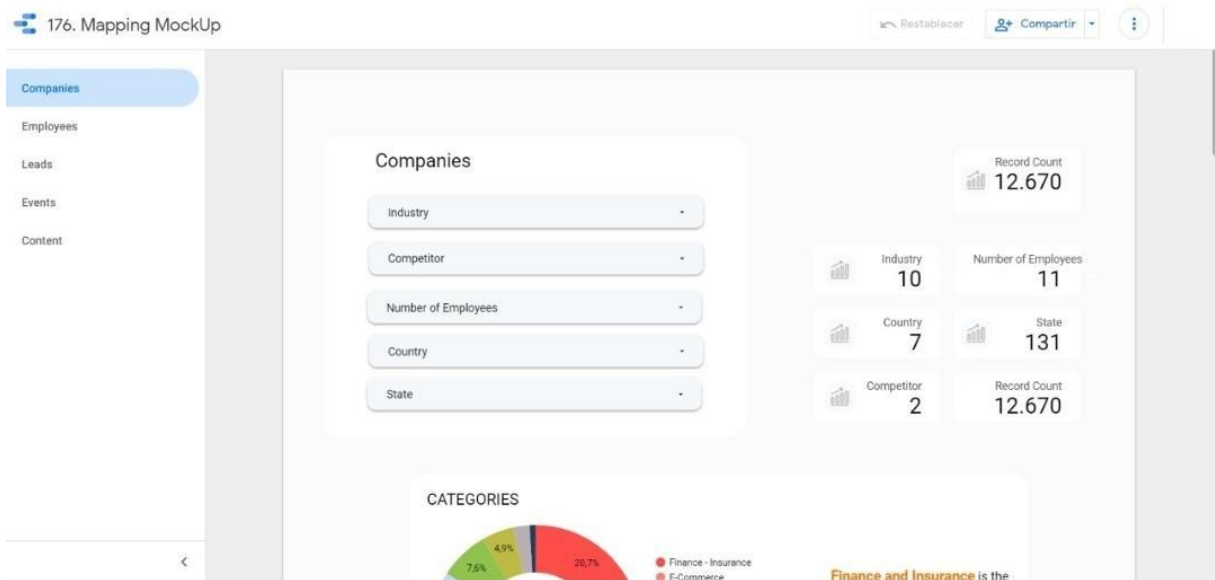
176. Mapping MockUp

Restablecer
Compartir

Companies
Employees
Leads
Events
Content

Companies

Industry
Competitor
Number of Employees
Country
State

Record Count
12.670

Industry
10

Number of Employees
11

Country
7

State
131

Competitor
2

Record Count
12.670

CATEGORIES

4,9%
7,6%
20,7%

Finance - Insurance
E-Commerce

Finance and Insurance is the